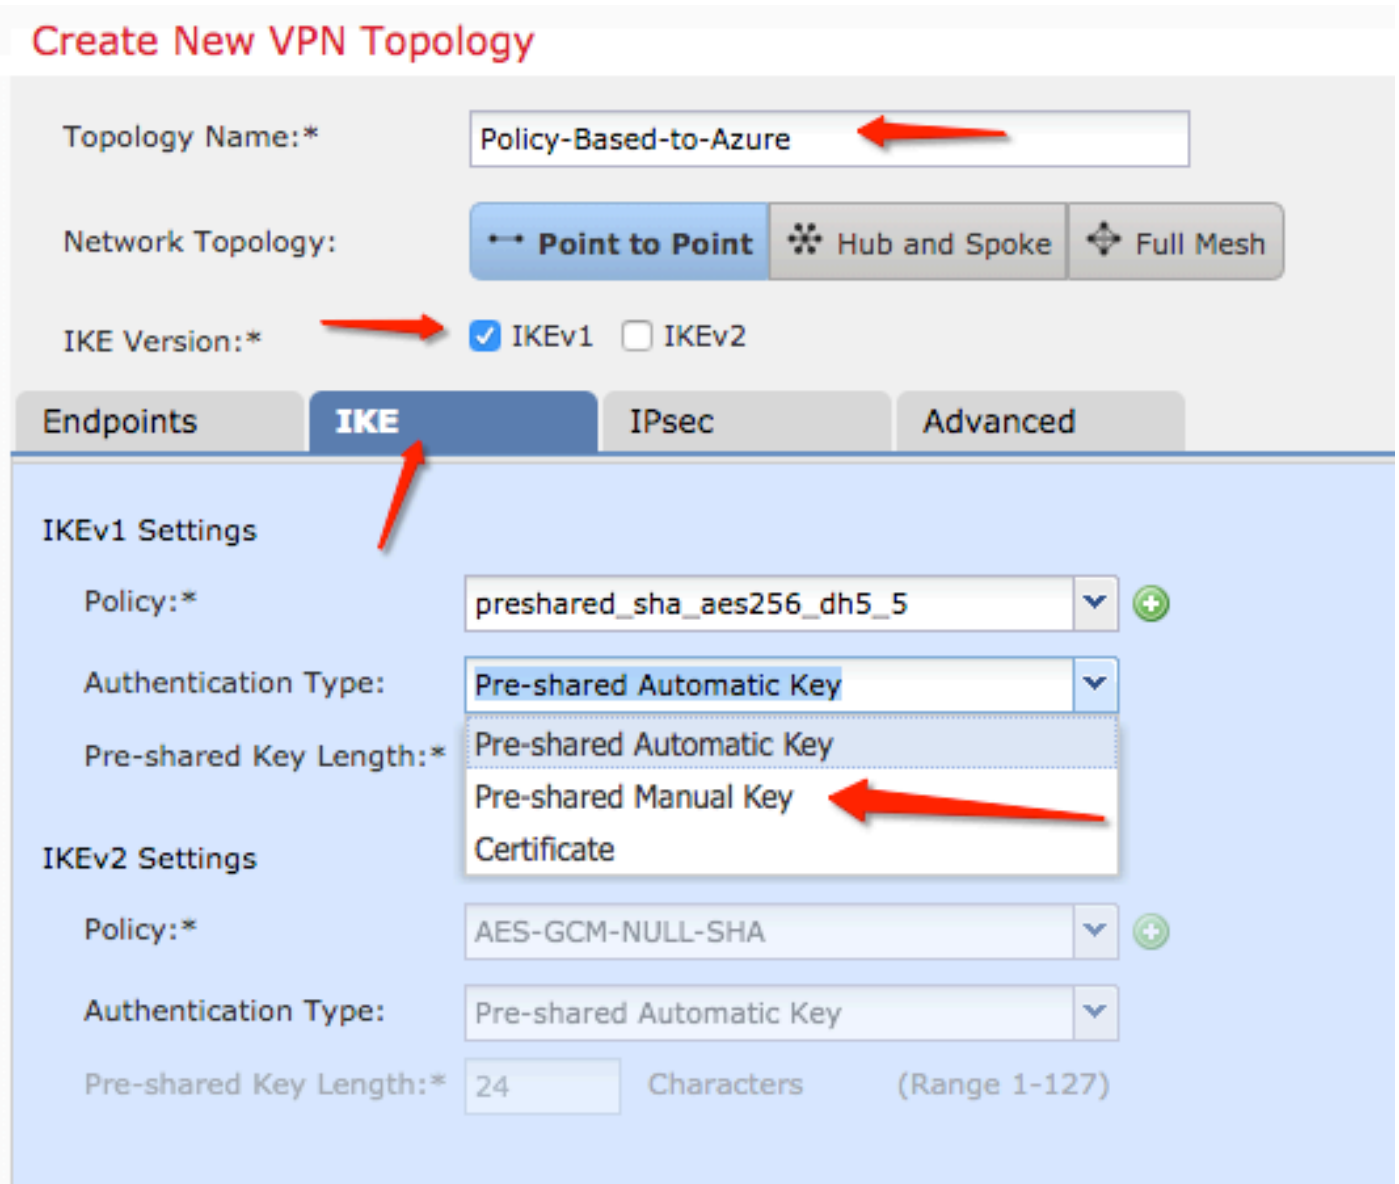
Create New VPN Topology

Topology Name:* Policy-Based-to-Azure

Network Topology: Point to Point Hub and Spoke Full Mesh

IKE Version:* IKEv1 IKEv2

Endpoints IKE IPsec Advanced

IKEv1 Settings

Policy:* preshared_sha_aes256_dh5_5

Authentication Type: Pre-shared Automatic Key

Pre-shared Key Length:*

Pre-shared Automatic Key
Pre-shared Manual Key
Certificate

IKEv2 Settings

Policy:* AES-GCM-NULL-SHA

Authentication Type: Pre-shared Automatic Key

Pre-shared Key Length:* 24 Characters (Range 1-127)